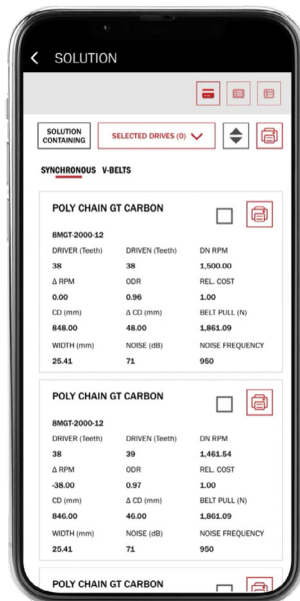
SOLUTION

SOLUTION CONTAINING

SELECTED DRIVES (0)

SYNCHRONOUS V-BELTS

POLY CHAIN GT CARBON

8MGT-2000-12

| DRIVER (Teeth) | DRIVEN (Teeth) | DN RPM |
|---|---|---|
| 38 | 38 | 1,500.00 |
| Δ RPM | ODR | REL. COST |
| 0.00 | 0.96 | 1.00 |
| CD (mm) | Δ CD (mm) | BELT PULL (N) |
| 848.00 | 48.00 | 1,861.09 |
| WIDTH (mm) | NOISE (dB) | NOISE FREQUENCY |
| 25.41 | 71 | 950 |

POLY CHAIN GT CARBON

8MGT-2000-12

| DRIVER (Teeth) | DRIVEN (Teeth) | DN RPM |
|---|---|---|
| 38 | 39 | 1,461.54 |
| Δ RPM | ODR | REL. COST |
| -38.00 | 0.97 | 1.00 |
| CD (mm) | Δ CD (mm) | BELT PULL (N) |
| 846.00 | 46.00 | 1,861.09 |
| WIDTH (mm) | NOISE (dB) | NOISE FREQUENCY |
| 25.41 | 71 | 950 |

POLY CHAIN GT CARBON